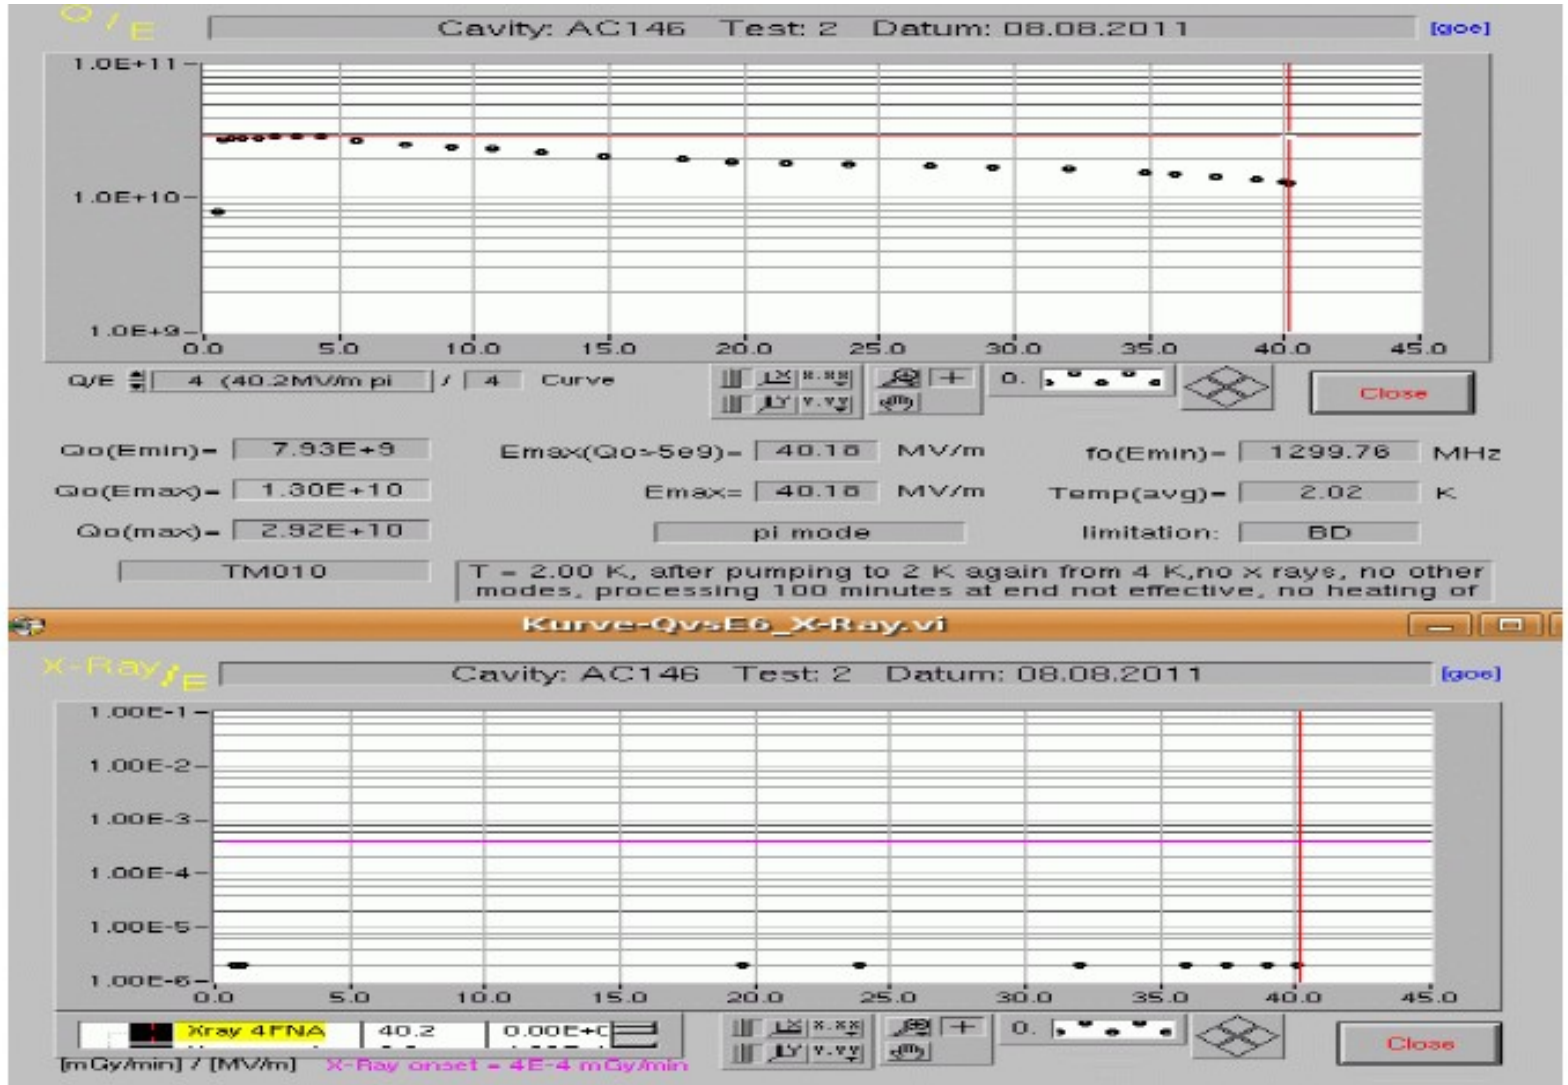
Q/E

Cavity: AC146 Test: 2 Datum: 08.08.2011

[goe]

1.0E+11
1.0E+10
1.0E+9

0.0 5.0 10.0 15.0 20.0 25.0 30.0 35.0 40.0 45.0

Q/E 4 (40.2MV/m pi / 4 Curve

0.

Close

Qo(Emin)= 7.93E+9
Qo(Emax)= 1.30E+10
Qo(max)= 2.92E+10

Emax(Qo>5e9)= 40.16 MV/m
Emax= 40.16 MV/m
pi mode

fo(Emin)= 1299.76 MHz
Temp(avg)= 2.02 K
limitation: BD

TM010

T = 2.00 K, after pumping to 2 K again from 4 K,no x rays, no other modes, processing 100 minutes at end not effective, no heating of

Kurve-QvsE6_X-Ray.vi

X-Ray/E

Cavity: AC146 Test: 2 Datum: 08.08.2011

[goe]

1.00E-1
1.00E-2
1.00E-3
1.00E-4
1.00E-5
1.00E-6

0.0 5.0 10.0 15.0 20.0 25.0 30.0 35.0 40.0 45.0

Xray 4FNA 40.2 0.00E+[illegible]

0.

Close

[mGy/min] / [MV/m] X-Ray onset = 4E-4 mGy/min